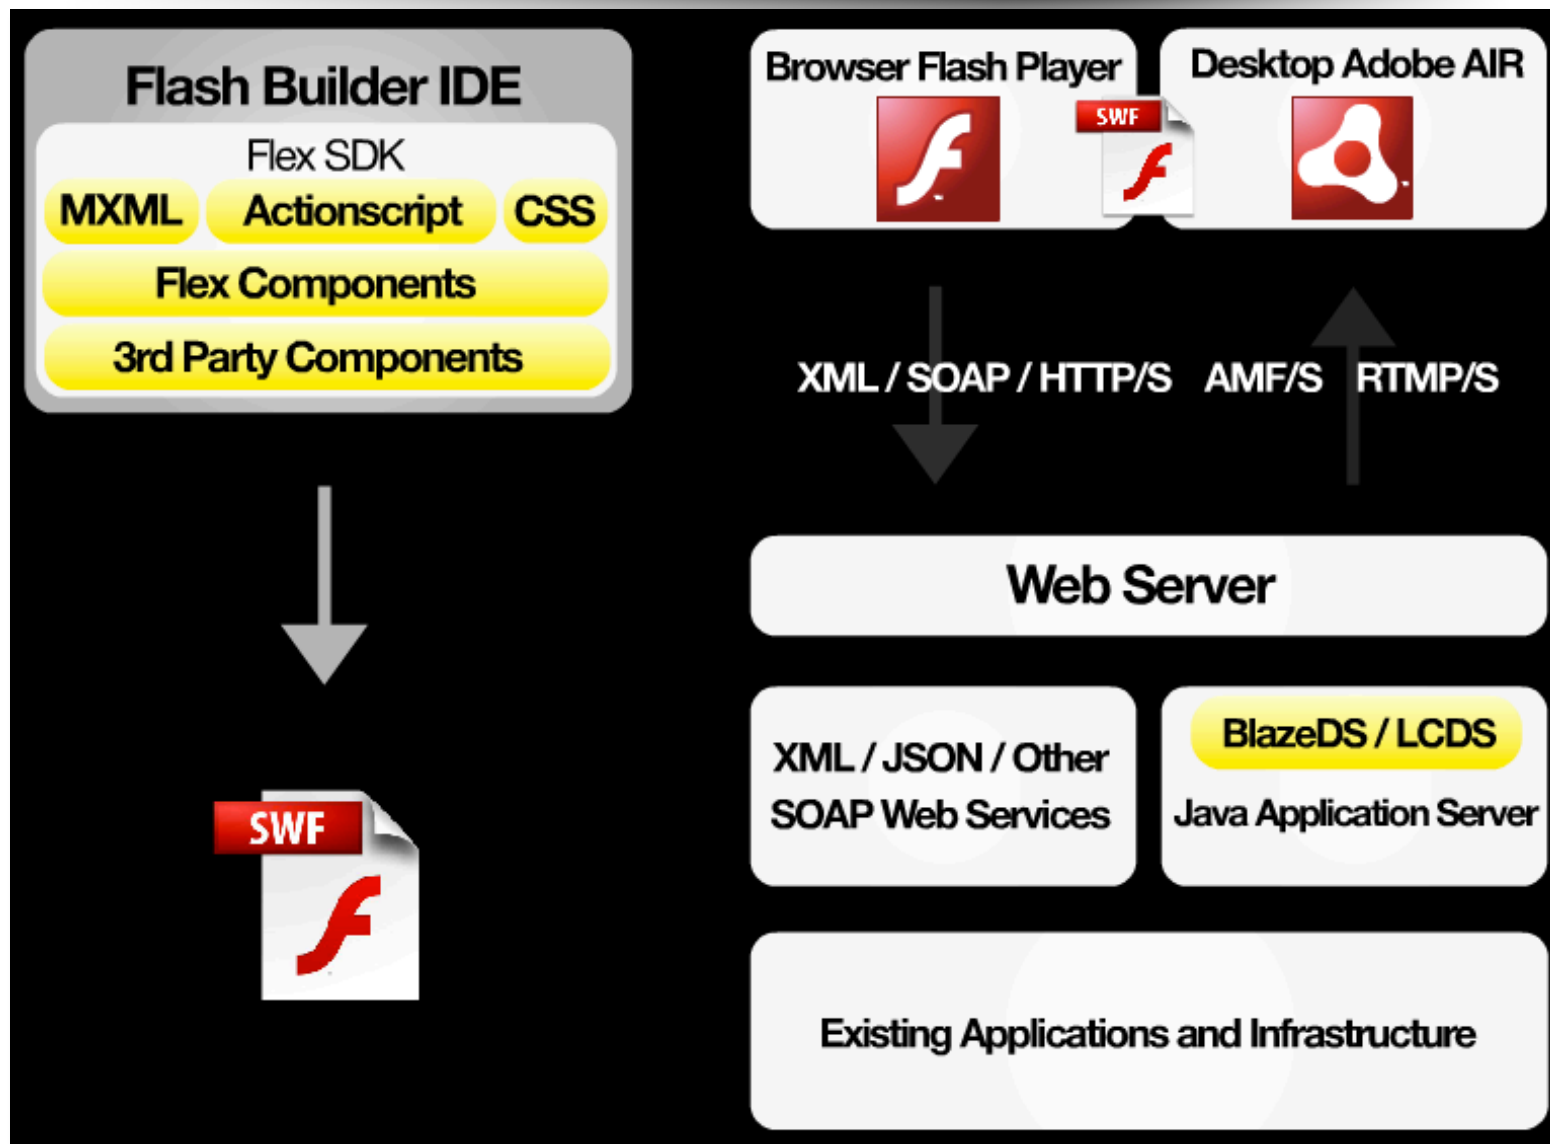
Flash Builder IDE

Flex SDK

MXML Actionscript CSS

Flex Components

3rd Party Components

SWF

Browser Flash Player

SWF

Desktop Adobe AIR

XML / SOAP / HTTP/S AMF/S RTMP/S

Web Server

XML / JSON / Other SOAP Web Services

BlazeDS / LCDS

Java Application Server

Existing Applications and Infrastructure